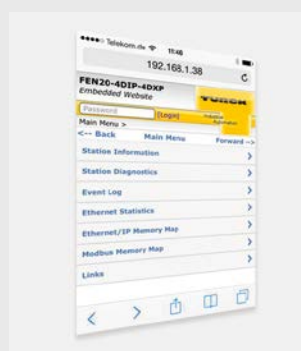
●●●●○ Telekom.de 11:46

192.168.1.38

FEN20-4DIP-4DXP
Embedded Website

Password [Login]

TURCK
Industrial Automation

Main Menu >

<-- Back Main Menu Forward -->

Station Information

Station Diagnostics

Event Log

Ethernet Statistics

Ethernet/IP Memory Map

Modbus Memory Map

Links